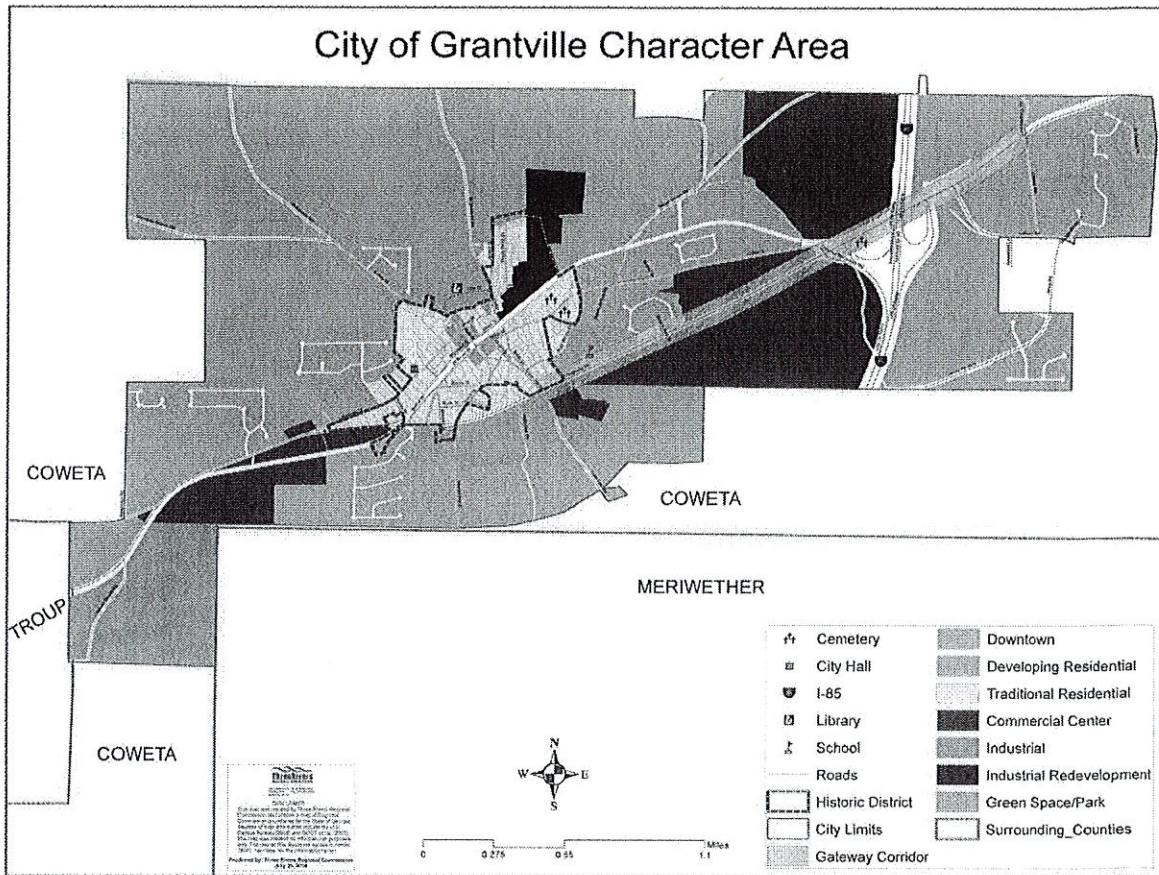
City of Grantville Character Area

COWETA

COWETA

TROUP

MERIWETHER

COWETA

| | |
|---|---|
| Cemetery | Downtown |
| City Hall | Developing Residential |
| I-85 | Traditional Residential |
| Library | Commercial Center |
| School | Industrial |
| Roads | Industrial Redevelopment |
| Historic District | Green Space/Park |
| City Limits | Surrounding_Counties |
| Gateway Corridor | |

N
W E
S

0 0.275 0.55 1.1 Miles

Three Rivers
Disclaimer
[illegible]
Produced by: Three Rivers Regional Commission
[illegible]